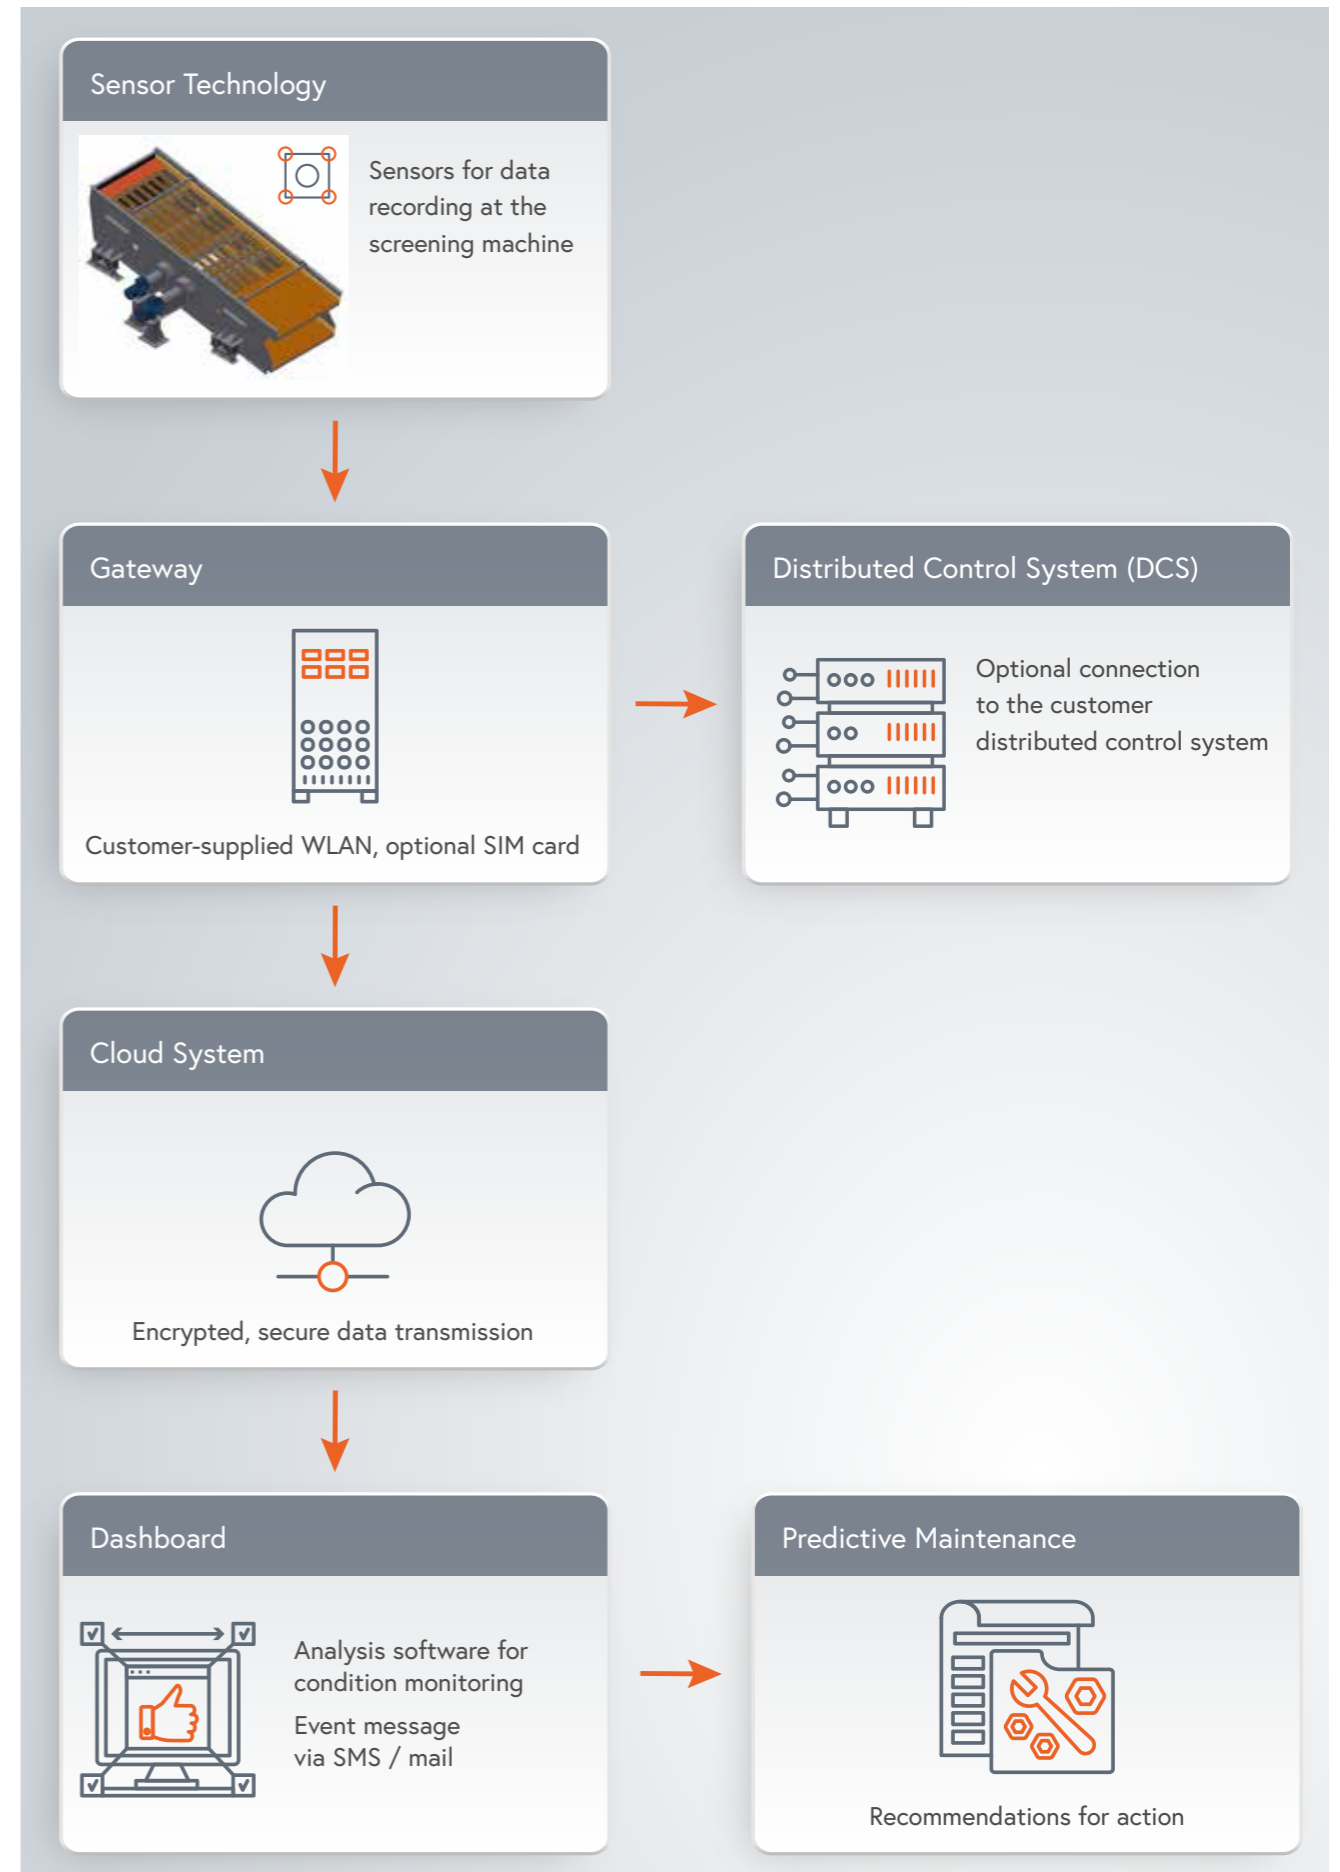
Sensor Technology

Sensors for data recording at the screening machine

Gateway

Customer-supplied WLAN, optional SIM card

Distributed Control System (DCS)

Optional connection to the customer distributed control system

Cloud System

Encrypted, secure data transmission

Dashboard

Analysis software for condition monitoring

Event message via SMS / mail

Predictive Maintenance

Recommendations for action